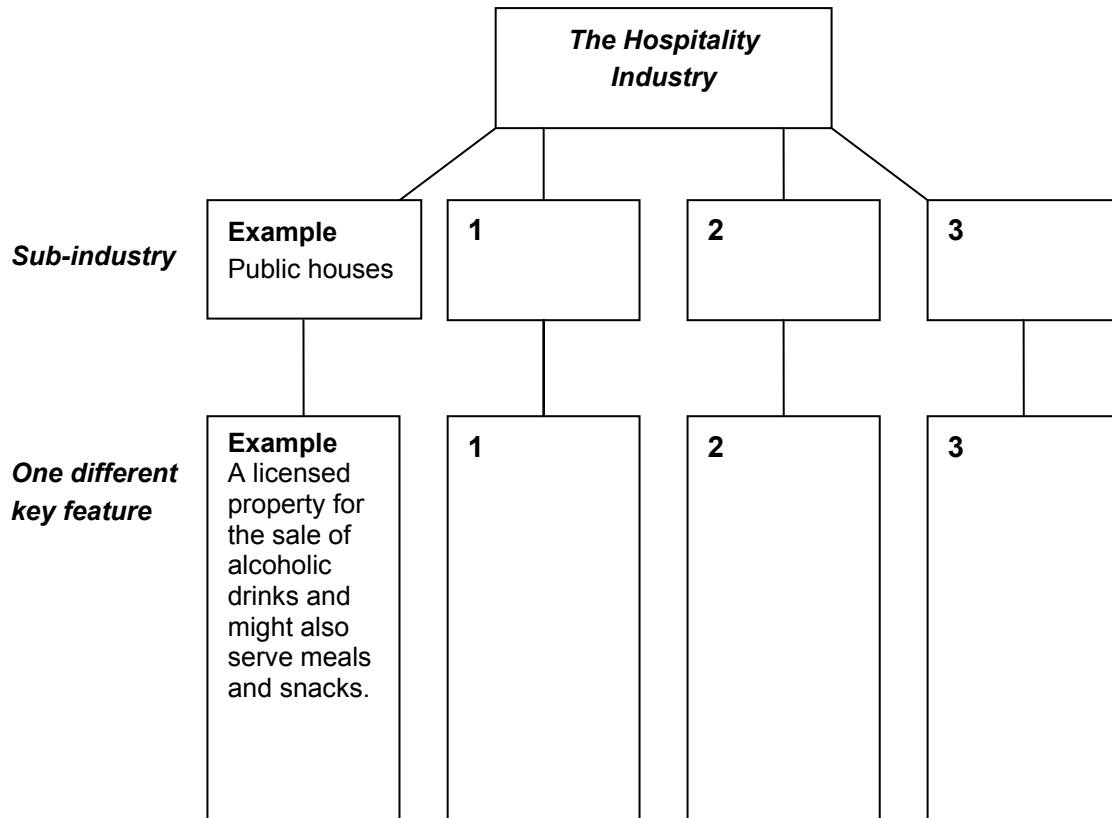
The Hospitality Industry

Sub-industry

Example
Public houses

1

2

3

One different key feature

Example
A licensed property for the sale of alcoholic drinks and might also serve meals and snacks.

1

2

3